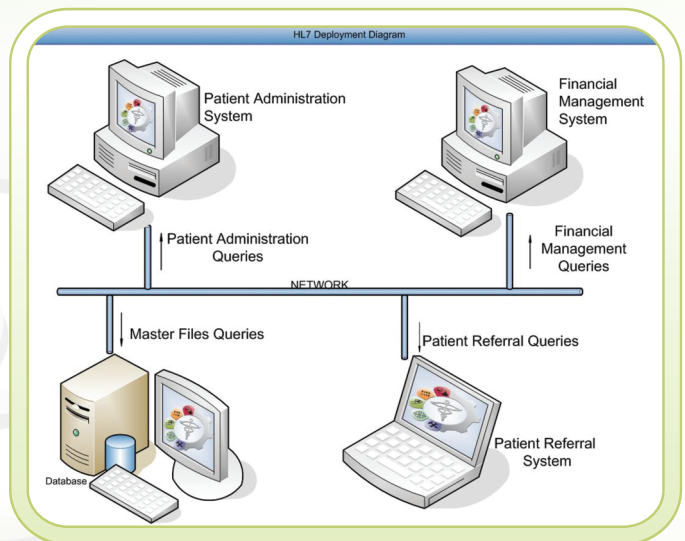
HL7 Deployment Diagram

Patient Administration System

Financial Management System

Patient Administration Queries

Financial Management Queries

NETWORK

Master Files Queries

Patient Referral Queries

Database

Patient Referral System